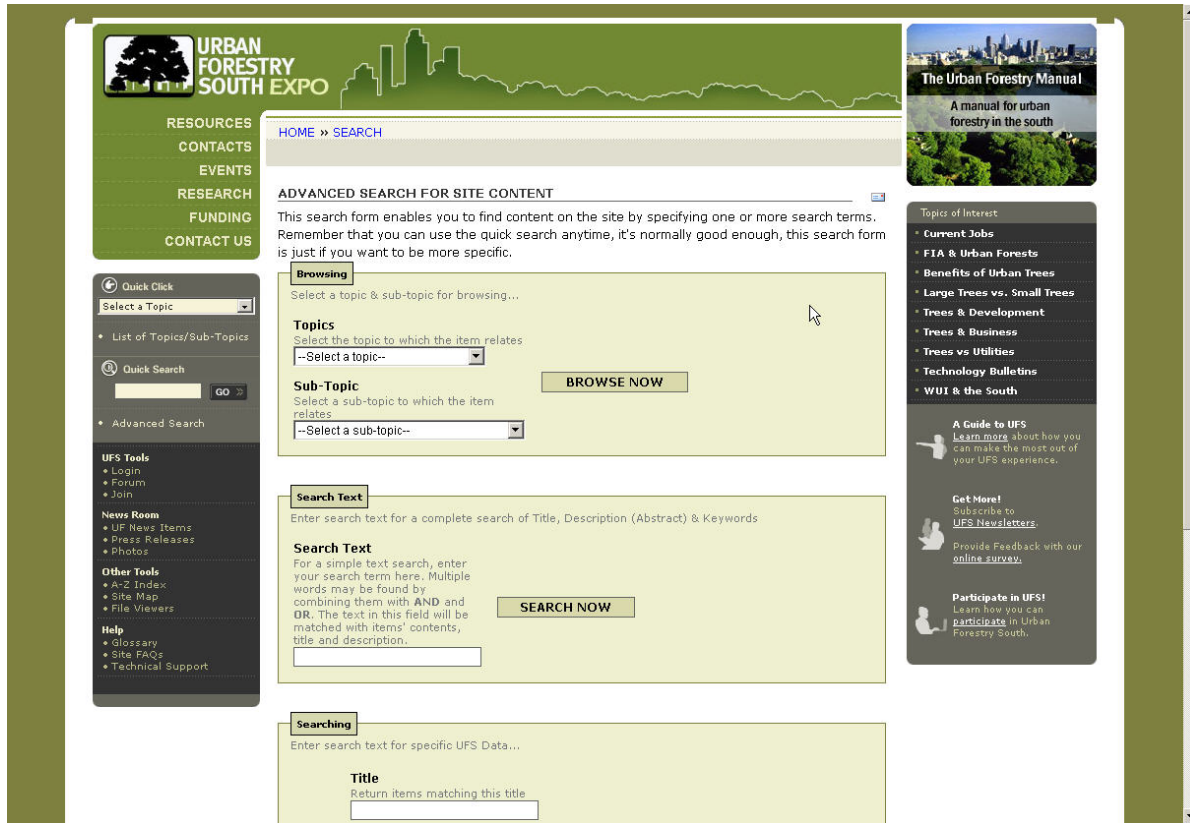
URBAN FORESTRY SOUTH EXPO

RESOURCES
CONTACTS
EVENTS
RESEARCH
FUNDING
CONTACT US

Quick Click
Select a Topic

• List of Topics/Sub-Topics

Quick Search
GO

• Advanced Search

UFS Tools
• Login
• Forum
• Join

News Room
• UF News Items
• Press Releases
• Photos

Other Tools
• A-Z Index
• Site Map
• File Viewers

Help
• Glossary
• Site FAQs
• Technical Support

HOME » SEARCH

ADVANCED SEARCH FOR SITE CONTENT

This search form enables you to find content on the site by specifying one or more search terms. Remember that you can use the quick search anytime, it's normally good enough, this search form is just if you want to be more specific.

Browsing
Select a topic & sub-topic for browsing...

Topics
Select the topic to which the item relates
--Select a topic--

Sub-Topic
Select a sub-topic to which the item relates
--Select a sub-topic--

BROWSE NOW

Search Text
Enter search text for a complete search of Title, Description (Abstract) & Keywords

Search Text
For a simple text search, enter your search term here. Multiple words may be found by combining them with AND and OR. The text in this field will be matched with items' contents, title and description.

SEARCH NOW

Searching
Enter search text for specific UFS Data...

Title
Return items matching this title

The Urban Forestry Manual
A manual for urban forestry in the south

Topics of Interest
• Current Jobs
• FIA & Urban Forests
• Benefits of Urban Trees
• Large Trees vs. Small Trees
• Trees & Development
• Trees & Business
• Trees vs Utilities
• Technology Bulletins
• WUI & the South

A Guide to UFS
Learn more about how you can make the most out of your UFS experience.

Get More!
Subscribe to UFS Newsletters.

Provide Feedback with our online survey.

Participate in UFS!
Learn how you can participate in Urban Forestry South.